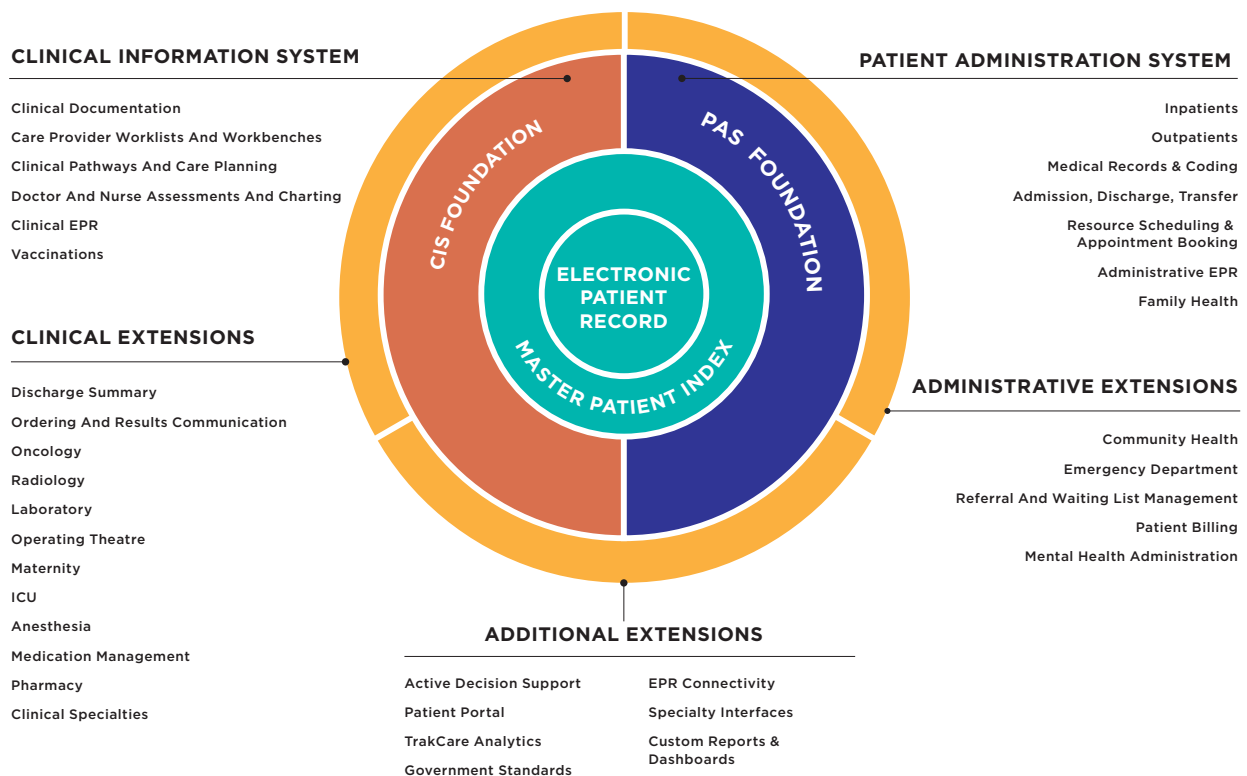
CLINICAL INFORMATION SYSTEM

Clinical Documentation
Care Provider Worklists And Workbenches
Clinical Pathways And Care Planning
Doctor And Nurse Assessments And Charting
Clinical EPR
Vaccinations

CLINICAL EXTENSIONS

Discharge Summary
Ordering And Results Communication
Oncology
Radiology
Laboratory
Operating Theatre
Maternity
ICU
Anesthesia
Medication Management
Pharmacy
Clinical Specialties

CIS FOUNDATION

PAS FOUNDATION

ELECTRONIC PATIENT RECORD

MASTER PATIENT INDEX

PATIENT ADMINISTRATION SYSTEM

Inpatients
Outpatients
Medical Records & Coding
Admission, Discharge, Transfer
Resource Scheduling & Appointment Booking
Administrative EPR
Family Health

ADMINISTRATIVE EXTENSIONS

Community Health
Emergency Department
Referral And Waiting List Management
Patient Billing
Mental Health Administration

ADDITIONAL EXTENSIONS

Active Decision Support
Patient Portal
TrakCare Analytics
Government Standards

EPR Connectivity
Specialty Interfaces
Custom Reports & Dashboards